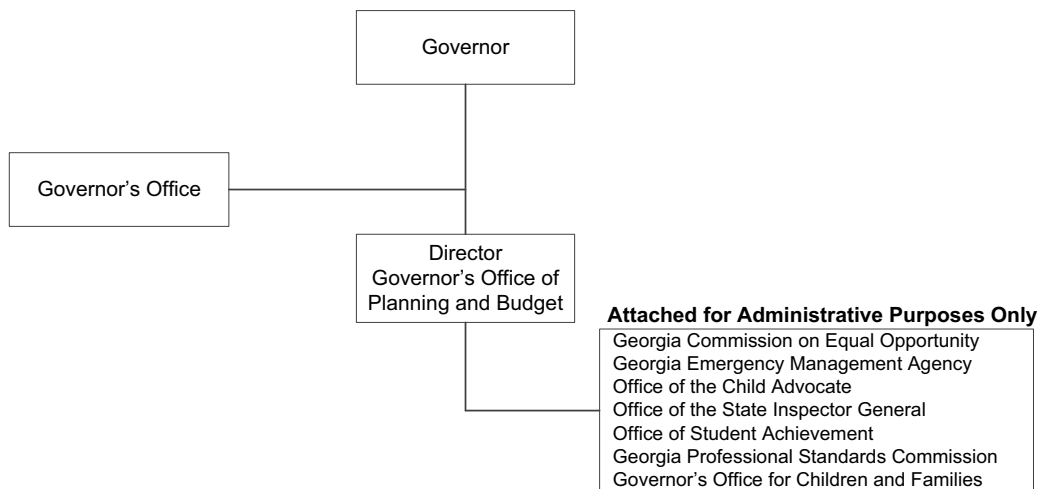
Governor

Governor’s Office

Director
Governor’s Office of
Planning and Budget

**Attached for Administrative Purposes Only**

Georgia Commission on Equal Opportunity
Georgia Emergency Management Agency
Office of the Child Advocate
Office of the State Inspector General
Office of Student Achievement
Georgia Professional Standards Commission
Governor’s Office for Children and Families